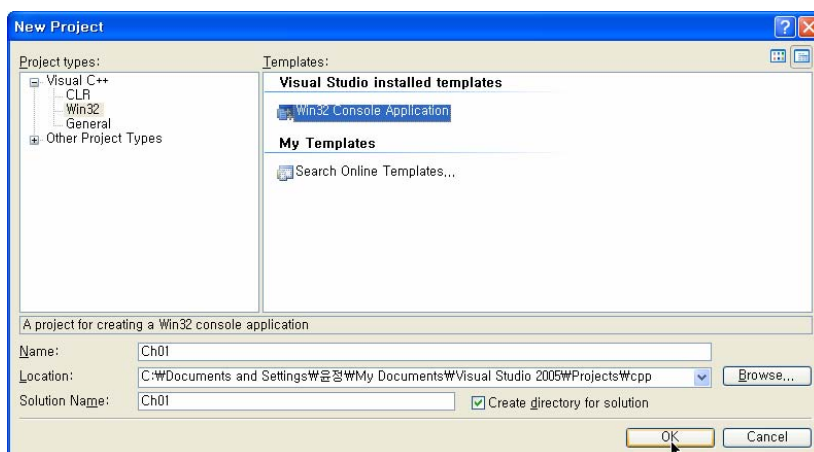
New Project

Project types:
Visual C++
CLR
Win32
General
Other Project Types

Templates:
Visual Studio installed templates
Win32 Console Application
My Templates
Search Online Templates...

A project for creating a Win32 console application

Name: Ch01
Location: C:₩Documents and Settings₩윤정₩My Documents₩Visual Studio 2005₩Projects₩cpp
Browse...
Solution Name: Ch01
Create directory for solution

OK
Cancel